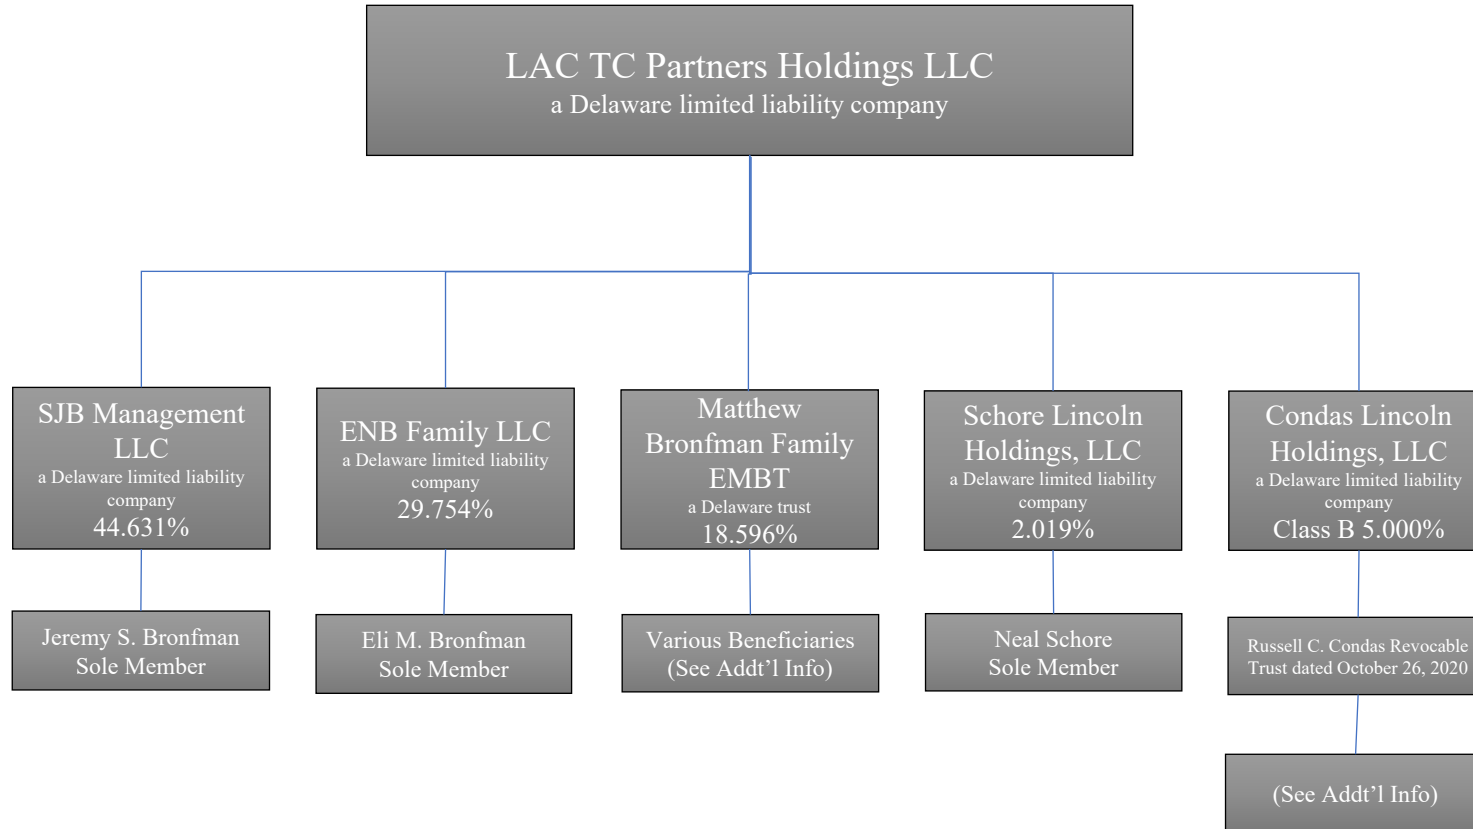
LAC TC Partners Holdings LLC
a Delaware limited liability company

SJB Management LLC
a Delaware limited liability company
44.631%

Jeremy S. Bronfman
Sole Member

ENB Family LLC
a Delaware limited liability company
29.754%

Eli M. Bronfman
Sole Member

Matthew Bronfman Family EMBT
a Delaware trust
18.596%

Various Beneficiaries
(See Addt'l Info)

Schore Lincoln Holdings, LLC
a Delaware limited liability company
2.019%

Neal Schore
Sole Member

Condas Lincoln Holdings, LLC
a Delaware limited liability company
Class B 5.000%

Russell C. Condas Revocable Trust dated October 26, 2020

(See Addt'l Info)